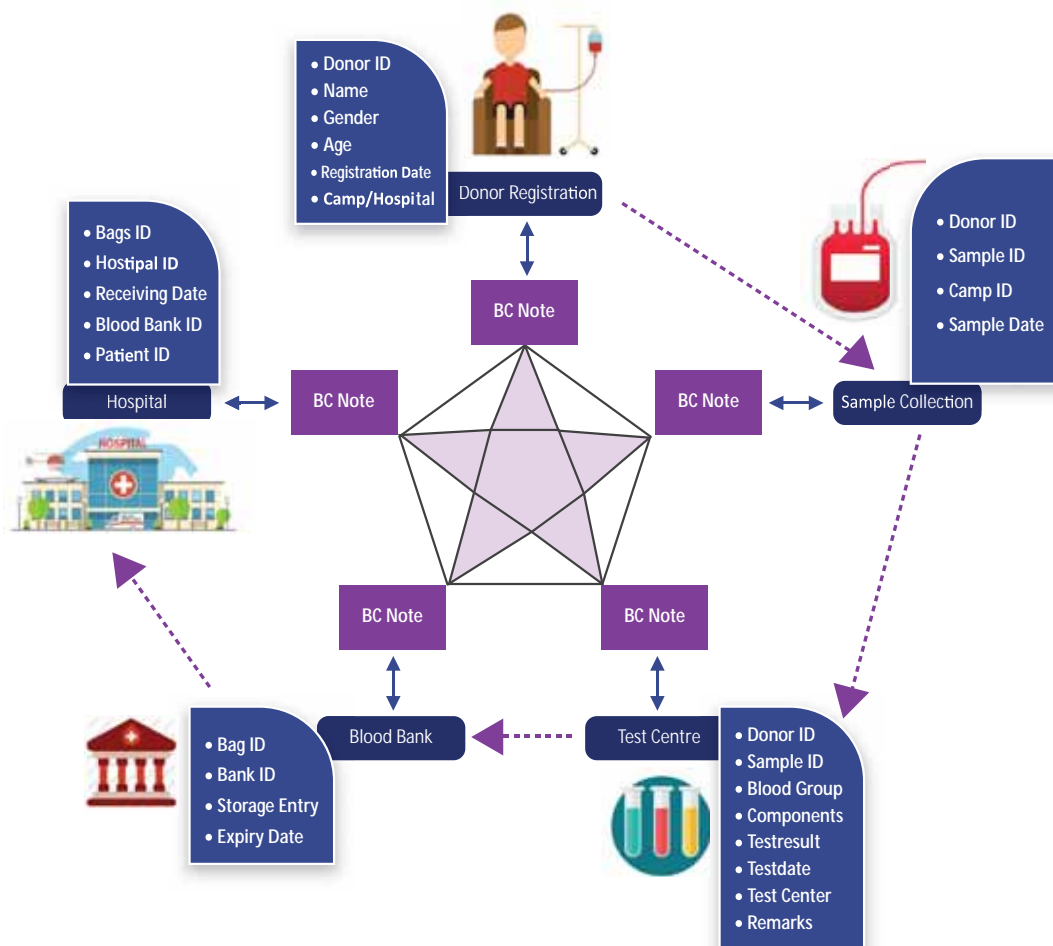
• Donor ID
• Name
• Gender
• Age
• Registration Date
• Camp/Hospital

Donor Registration

BC Note

• Donor ID
• Sample ID
• Camp ID
• Sample Date

Sample Collection

BC Note

• Bags ID
• Hostipal ID
• Receiving Date
• Blood Bank ID
• Patient ID

Hospital

HOSPITAL

BC Note

BC Note

BC Note

Blood Bank

Test Centre

• Bag ID
• Bank ID
• Storage Entry
• Expiry Date

• Donor ID
• Sample ID
• Blood Group
• Components
• Testresult
• Testdate
• Test Center
• Remarks